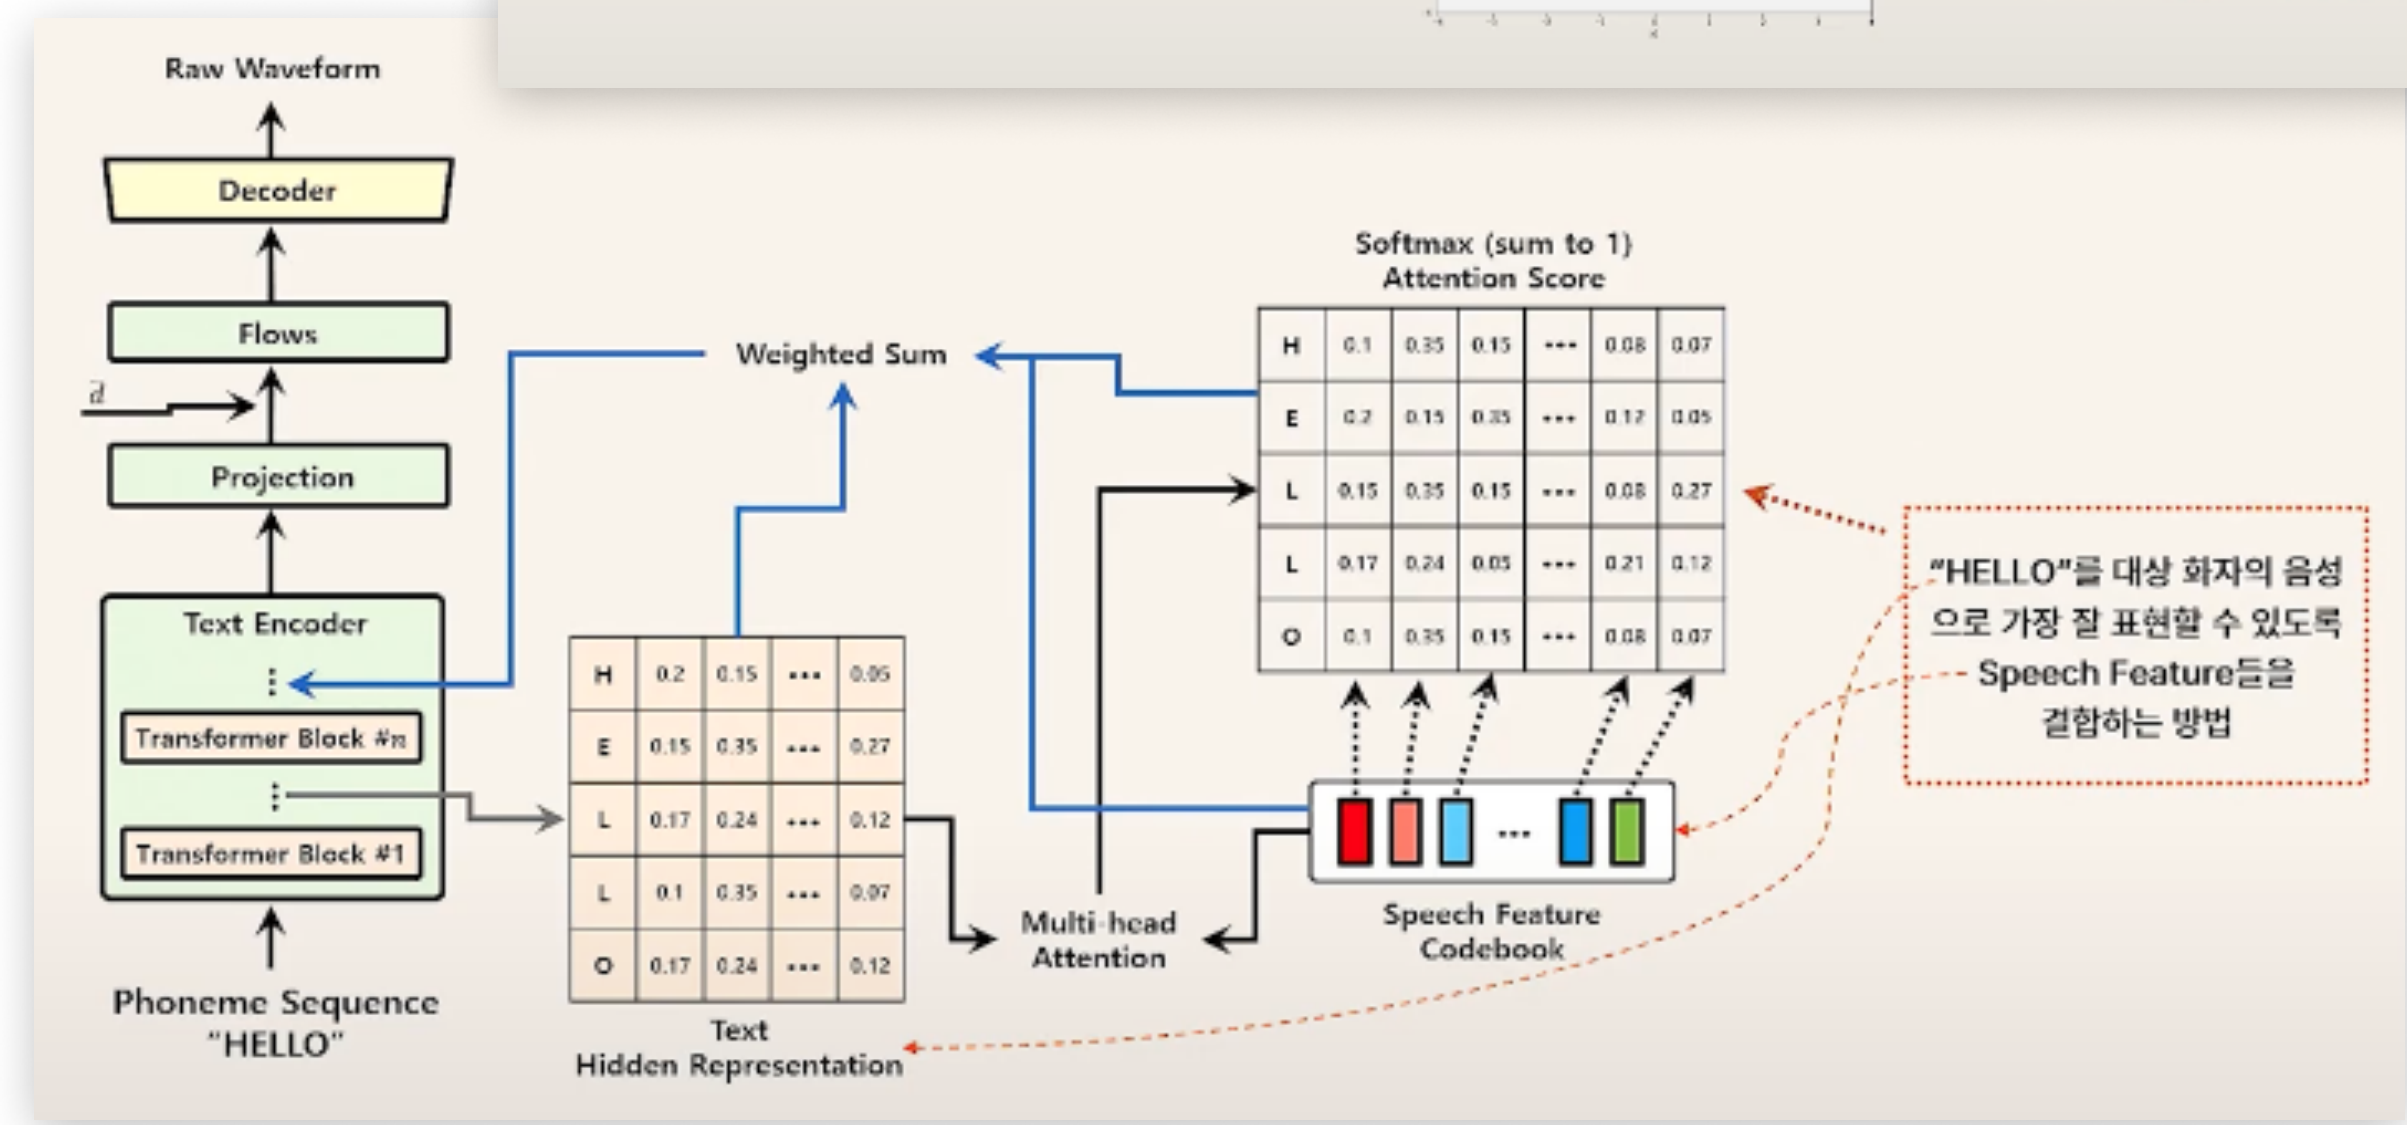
Raw Waveform

Decoder

Flows

d

Projection

Text Encoder

⋮

Transformer Block #n

⋮

Transformer Block #1

Phoneme Sequence "HELLO"

Weighted Sum

Softmax (sum to 1) Attention Score

| H | 0.1 | 0.35 | 0.15 | ••• | 0.08 | 0.07 |
|---|---|---|---|---|---|---|
| E | 0.2 | 0.15 | 0.35 | ••• | 0.12 | 0.05 |
| L | 0.15 | 0.35 | 0.15 | ••• | 0.08 | 0.27 |
| L | 0.17 | 0.24 | 0.05 | ••• | 0.21 | 0.12 |
| O | 0.1 | 0.35 | 0.15 | ••• | 0.08 | 0.07 |

| H | 0.2 | 0.15 | ••• | 0.05 |
|---|---|---|---|---|
| E | 0.15 | 0.35 | ••• | 0.27 |
| L | 0.17 | 0.24 | ••• | 0.12 |
| L | 0.1 | 0.35 | ••• | 0.07 |
| O | 0.17 | 0.24 | ••• | 0.12 |

Text Hidden Representation

Multi-head Attention

•••

Speech Feature Codebook

"HELLO"를 대상 화자의 음성으로 가장 잘 표현할 수 있도록 Speech Feature들을 결합하는 방법